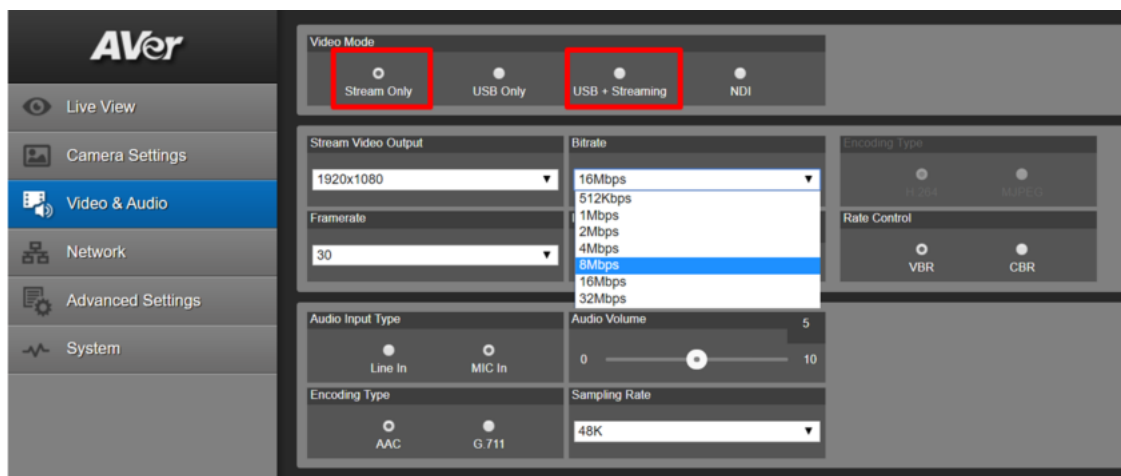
AVer

Live View

Camera Settings

Video & Audio

Network

Advanced Settings

System

Video Mode

Stream Only

USB Only

USB + Streaming

NDI

Stream Video Output

1920x1080

Bitrate

16Mbps

512Kbps
1Mbps
2Mbps
4Mbps
8Mbps
16Mbps
32Mbps

Encoding Type

H.264

MJPEG

Framerate

30

Rate Control

VBR

CBR

Audio Input Type

Line In

MIC In

Audio Volume

5

0

10

Encoding Type

AAC

G.711

Sampling Rate

48K